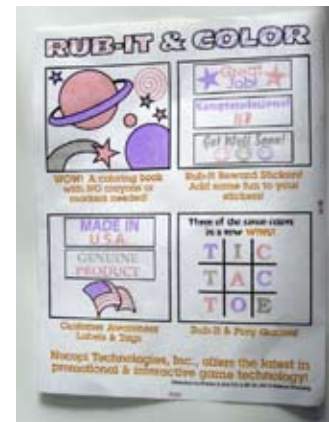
RUB-IT & COLOR

WOW! A coloring book with NO crayons or markers needed!

Great Job!
Congratulations! 
Get Well Soon!

Rub-It Reward Stickers! Add some fun to your stickers!

MADE IN U.S.A.
GENUINE PRODUCT

Customer Awareness Labels & Tags

These of the same colors in a row WINS!

| T | I | C |
|---|---|---|
| T | A | C |
| T | O | E |

Rub-It & Play Games!

Nocopi Technologies, Inc., offers the latest in promotional & interactive game technology!

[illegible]